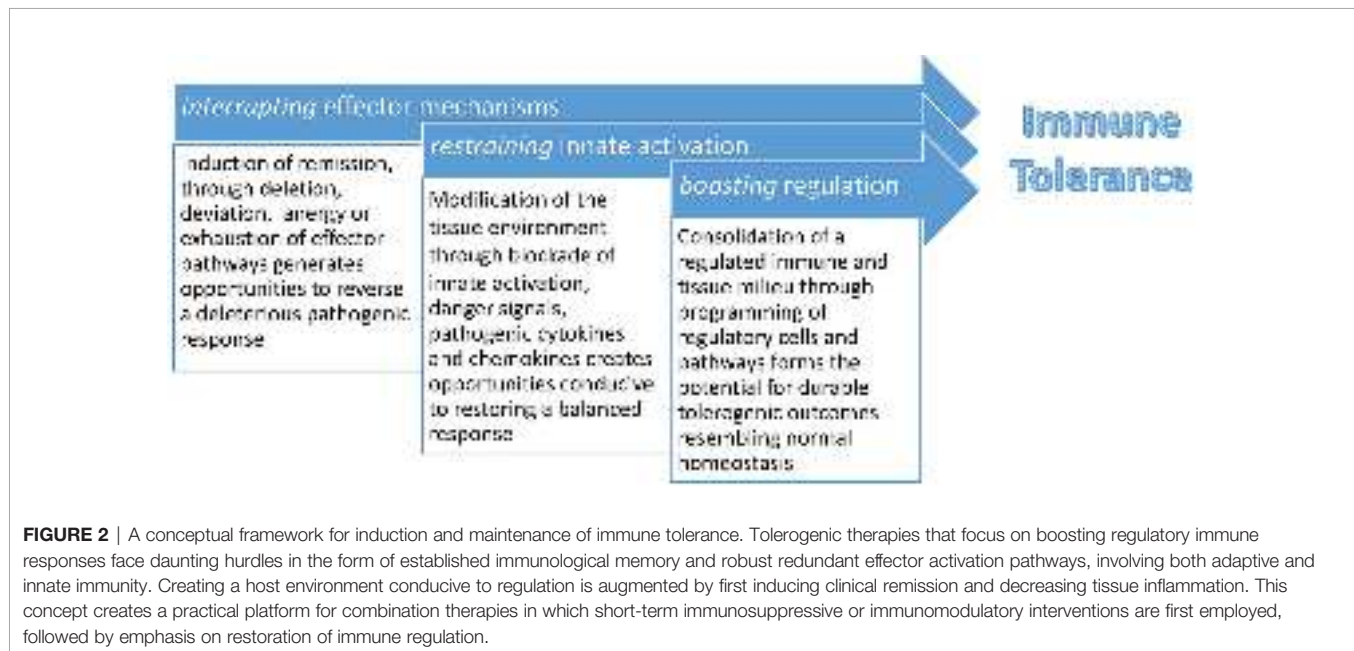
*interrupting* effector mechanisms

*restraining* innate activation

*boosting* regulation

Immune Tolerance

Induction of remission, through deletion, deviation, anergy or exhaustion of effector pathways generates opportunities to reverse a deleterious pathogenic response

Modification of the tissue environment through blockade of innate activation, danger signals, pathogenic cytokines and chemokines creates opportunities conducive to restoring a balanced response

Consolidation of a regulated immune and tissue milieu through programming of regulatory cells and pathways forms the potential for durable tolerogenic outcomes resembling normal homeostasis

**FIGURE 2** | A conceptual framework for induction and maintenance of immune tolerance. Tolerogenic therapies that focus on boosting regulatory immune responses face daunting hurdles in the form of established immunological memory and robust redundant effector activation pathways, involving both adaptive and innate immunity. Creating a host environment conducive to regulation is augmented by first inducing clinical remission and decreasing tissue inflammation. This concept creates a practical platform for combination therapies in which short-term immunosuppressive or immunomodulatory interventions are first employed, followed by emphasis on restoration of immune regulation.